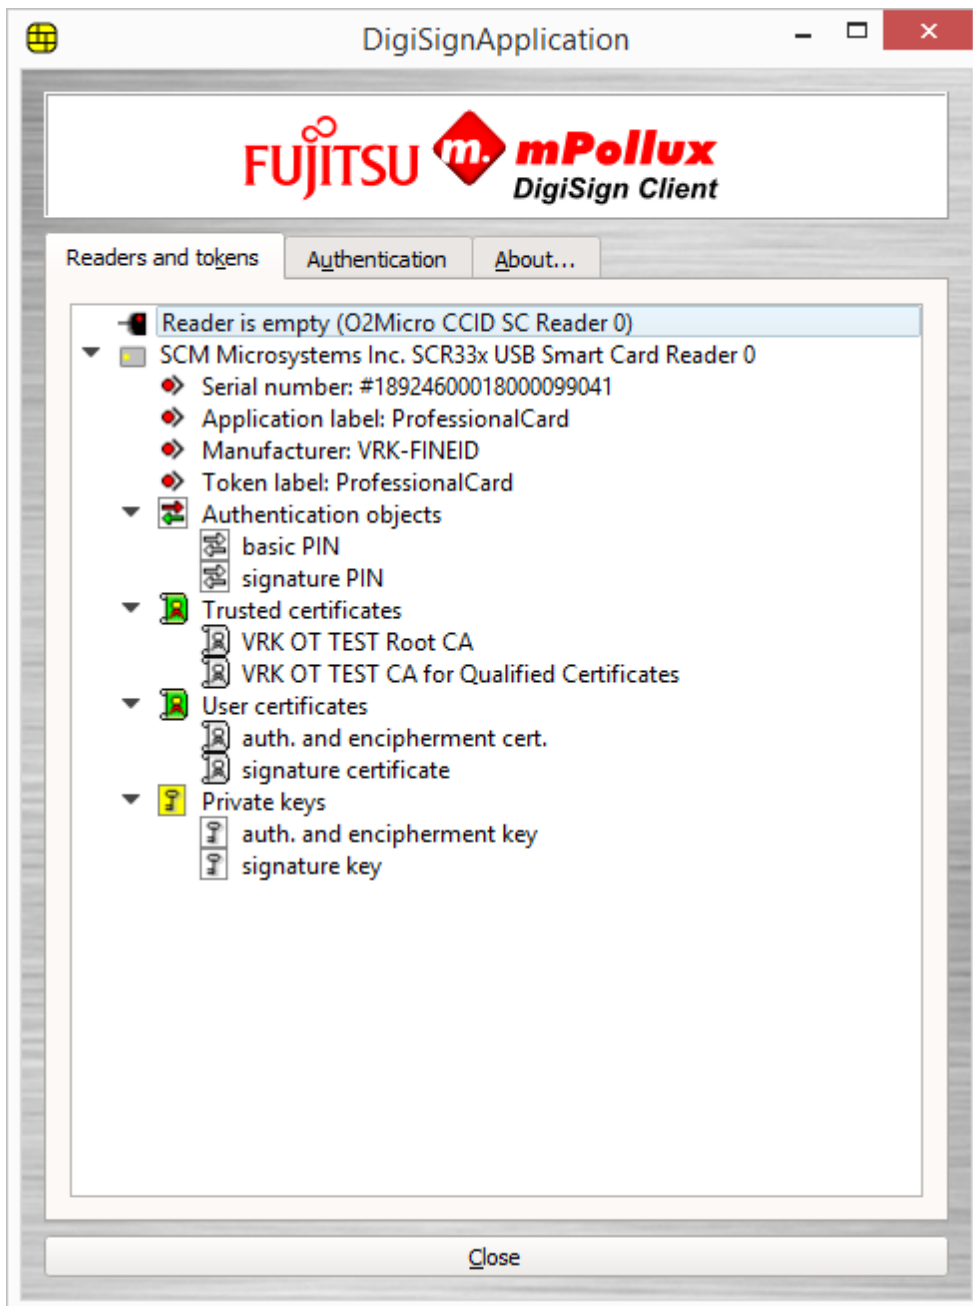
DigiSignApplication

FUJITSU m. mPollux DigiSign Client

Readers and tokens
Authentication
About...

Reader is empty (O2Micro CCID SC Reader 0)
SCM Microsystems Inc. SCR33x USB Smart Card Reader 0
Serial number: #1892460001800009904​1
Application label: ProfessionalCard
Manufacturer: VRK-FINEID
Token label: ProfessionalCard
Authentication objects
basic PIN
signature PIN
Trusted certificates
VRK OT TEST Root CA
VRK OT TEST CA for Qualified Certificates
User certificates
auth. and encipherment cert.
signature certificate
Private keys
auth. and encipherment key
signature key

Close